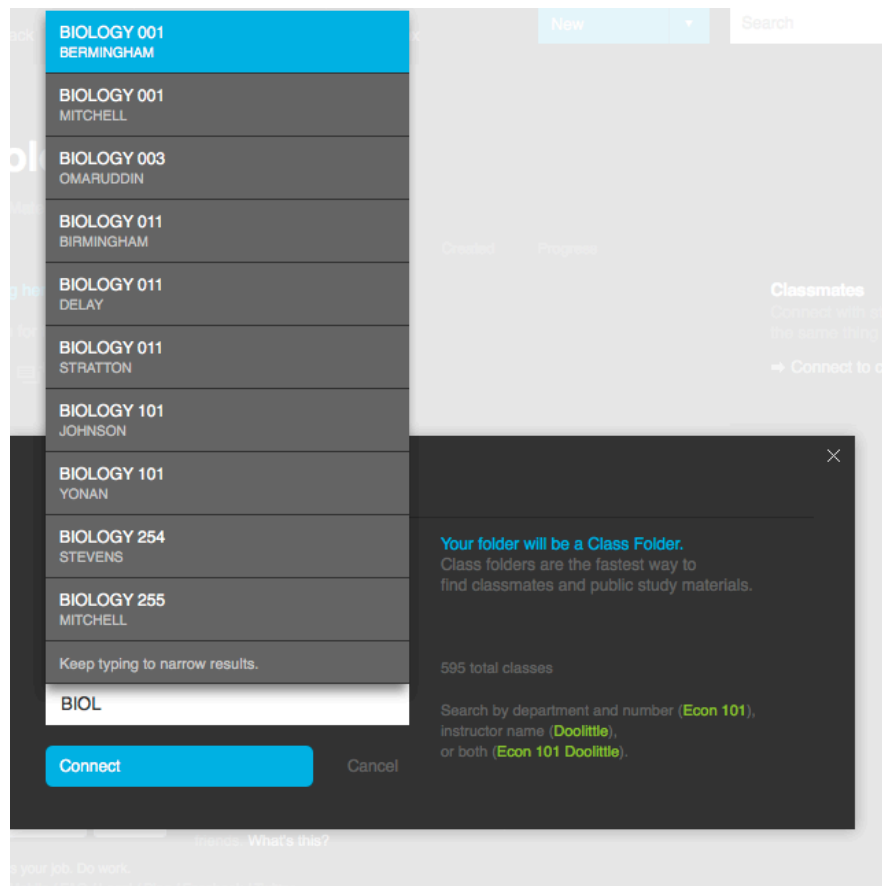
New

Search

BIOLOGY 001
BERMINGHAM

BIOLOGY 001
MITCHELL

BIOLOGY 003
OMARUDDIN

BIOLOGY 011
BIRMINGHAM

BIOLOGY 011
DELAY

BIOLOGY 011
STRATTON

BIOLOGY 101
JOHNSON

BIOLOGY 101
YONAN

BIOLOGY 254
STEVENS

BIOLOGY 255
MITCHELL

Keep typing to narrow results.

BIOL

Connect

Cancel

Graded

Progress

Classmates

Connect with s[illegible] the same thing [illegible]

➡ Connect to c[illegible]

Your folder will be a Class Folder.
Class folders are the fastest way to find classmates and public study materials.

595 total classes

Search by department and number (Econ 101), instructor name (Doolittle), or both (Econ 101 Doolittle).

What's this?

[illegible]s your job. Do work.